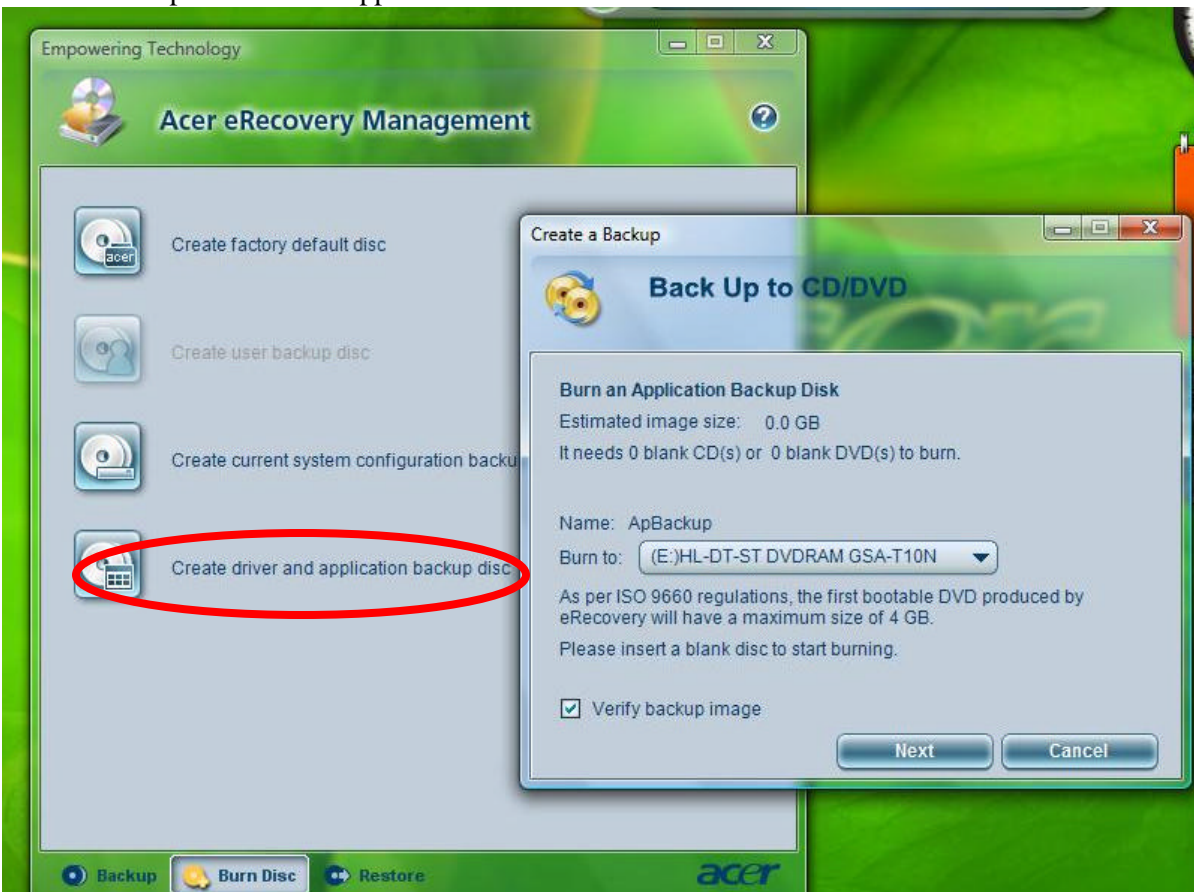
Empowering Technology

Acer eRecovery Management

Create factory default disc

Create user backup disc

Create current system configuration backu

Create driver and application backup disc

Backup Burn Disc Restore

acer

Create a Backup

Back Up to CD/DVD

Burn an Application Backup Disk

Estimated image size: 0.0 GB

It needs 0 blank CD(s) or 0 blank DVD(s) to burn.

Name: ApBackup

Burn to: (E:)HL-DT-ST DVDRAM GSA-T10N

As per ISO 9660 regulations, the first bootable DVD produced by eRecovery will have a maximum size of 4 GB.

Please insert a blank disc to start burning.

Verify backup image

Next Cancel